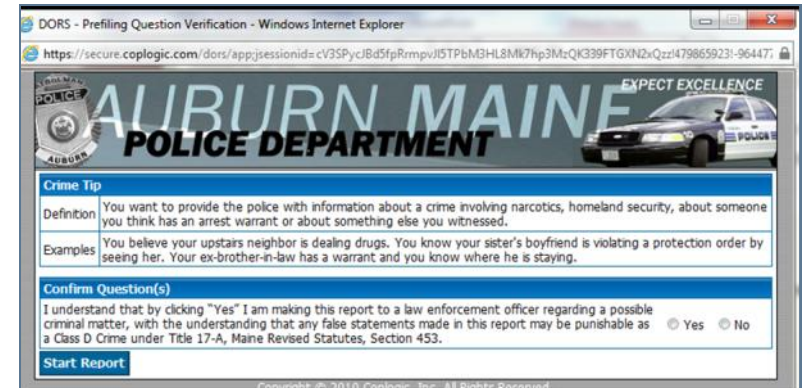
DORS - Prefiling Question Verification - Windows Internet Explorer

https://secure.coplogic.com/dors/app;jsessionid=cV3SPycJBd5fpRrmpvJI5TPbM3HL8Mk7hp3MzQK339FTGXN2xQzz!479865923!-96447

POLICE AUBURN

AUBURN MAINE

EXPECT EXCELLENCE

POLICE DEPARTMENT

POLICE

Crime Tip

| Definition | You want to provide the police with information about a crime involving narcotics, homeland security, about someone you think has an arrest warrant or about something else you witnessed. |
|---|---|
| Examples | You believe your upstairs neighbor is dealing drugs. You know your sister's boyfriend is violating a protection order by seeing her. Your ex-brother-in-law has a warrant and you know where he is staying. |

Confirm Question(s)

I understand that by clicking "Yes" I am making this report to a law enforcement officer regarding a possible criminal matter, with the understanding that any false statements made in this report may be punishable as a Class D Crime under Title 17-A, Maine Revised Statutes, Section 453.

Yes No

Start Report

Copyright © 2010 Coplogic, Inc. All Rights Reserved